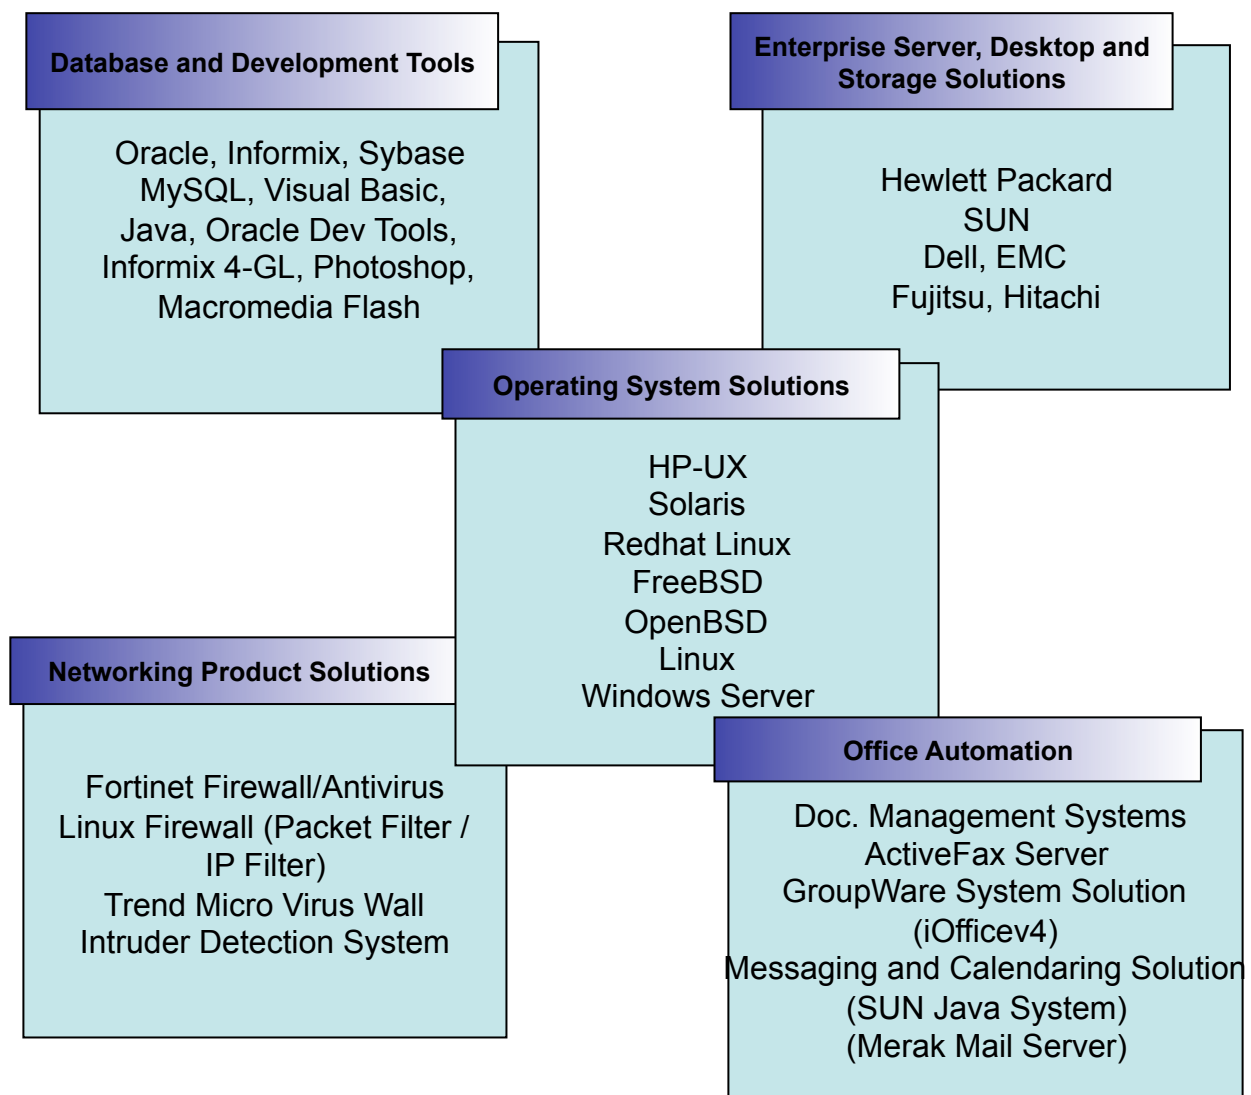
Database and Development Tools

Oracle, Informix, Sybase
MySQL, Visual Basic,
Java, Oracle Dev Tools,
Informix 4-GL, Photoshop,
Macromedia Flash

Enterprise Server, Desktop and Storage Solutions

Hewlett Packard
SUN
Dell, EMC
Fujitsu, Hitachi

Operating System Solutions

HP-UX
Solaris
Redhat Linux
FreeBSD
OpenBSD
Linux
Windows Server

Networking Product Solutions

Fortinet Firewall/Antivirus
Linux Firewall (Packet Filter / IP Filter)
Trend Micro Virus Wall
Intruder Detection System

Office Automation

Doc. Management Systems
ActiveFax Server
GroupWare System Solution
(iOfficev4)
Messaging and Calendaring Solution
(SUN Java System)
(Merak Mail Server)